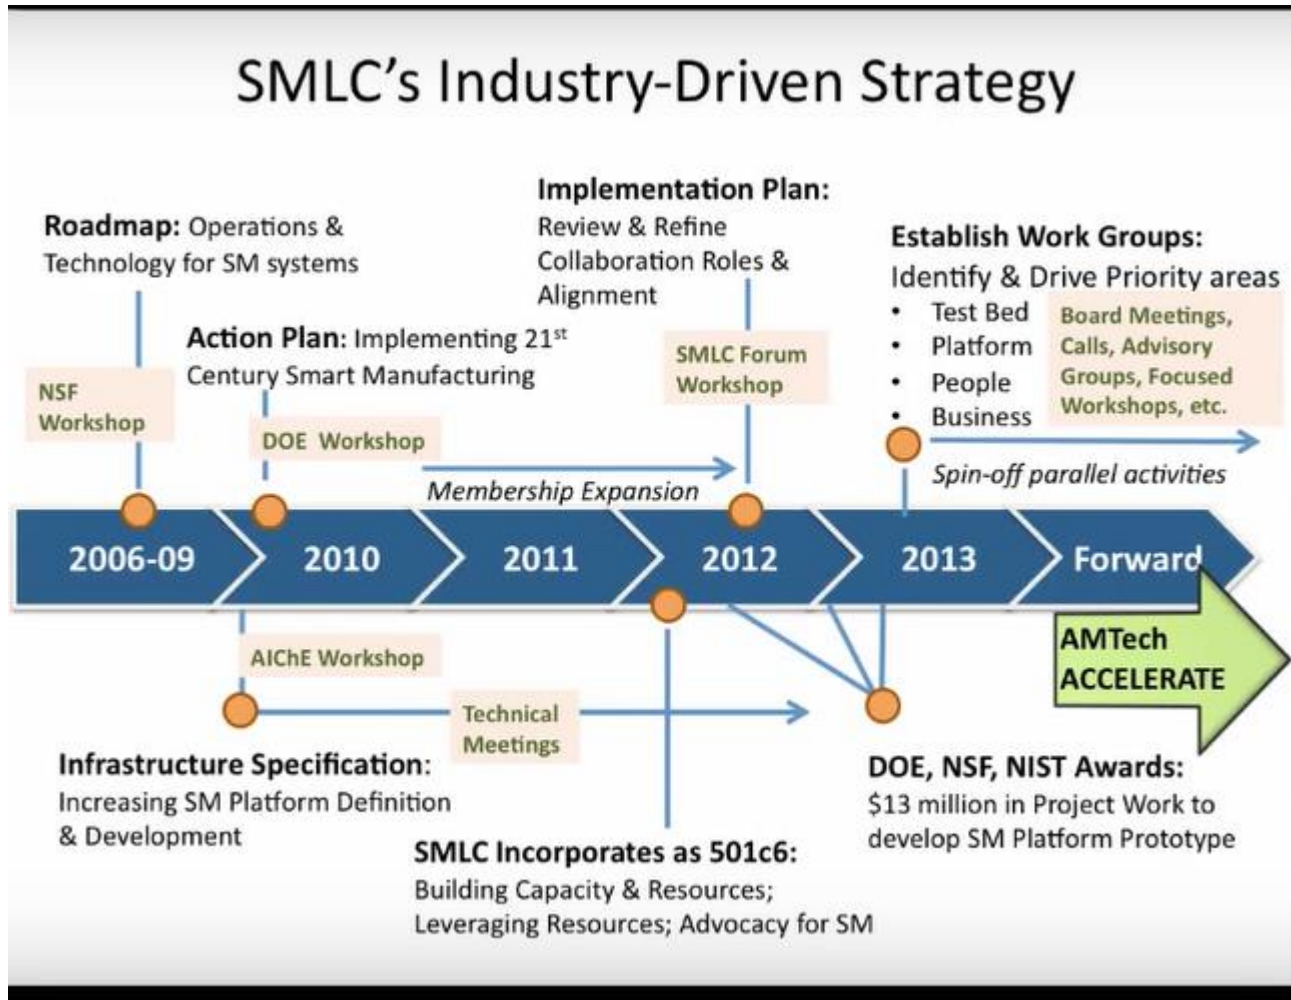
SMLC's Industry-Driven Strategy

Roadmap: Operations & Technology for SM systems

NSF Workshop

Action Plan: Implementing 21$^{st}$ Century Smart Manufacturing

DOE Workshop

Implementation Plan: Review & Refine Collaboration Roles & Alignment

SMLC Forum Workshop

Membership Expansion

Establish Work Groups: Identify & Drive Priority areas
• Test Bed
• Platform
• People
• Business

Board Meetings, Calls, Advisory Groups, Focused Workshops, etc.

Spin-off parallel activities

2006-09
2010
2011
2012
2013
Forward

AMTech ACCELERATE

AIChE Workshop

Technical Meetings

Infrastructure Specification: Increasing SM Platform Definition & Development

SMLC Incorporates as 501c6: Building Capacity & Resources; Leveraging Resources; Advocacy for SM

DOE, NSF, NIST Awards: $13 million in Project Work to develop SM Platform Prototype